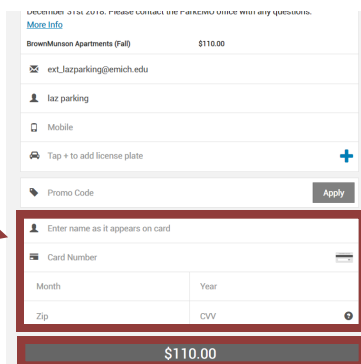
December 31st 2018. Please contact the ParkEMU office with any questions.
More Info

BrownMunson Apartments (Fall) $110.00

ext_lazparking@emich.edu

laz parking

Mobile

Tap + to add license plate

Promo Code

Apply

Enter name as it appears on card

Card Number

Month

Year

Zip

CVV

$110.00